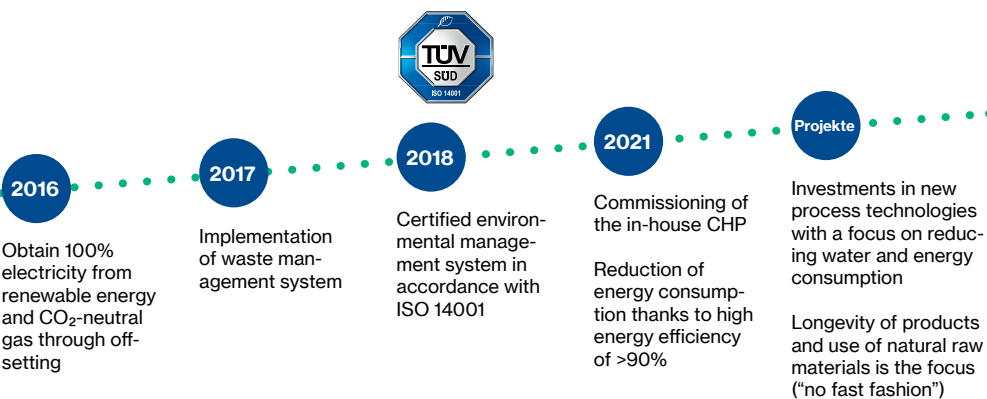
TÜV SÜD ISO 14001

2016

Obtain 100% electricity from renewable energy and $CO_2$-neutral gas through offsetting

2017

Implementation of waste management system

2018

Certified environmental management system in accordance with ISO 14001

2021

Commissioning of the in-house CHP

Reduction of energy consumption thanks to high energy efficiency of >90%

Projekte

Investments in new process technologies with a focus on reducing water and energy consumption

Longevity of products and use of natural raw materials is the focus (“no fast fashion”)